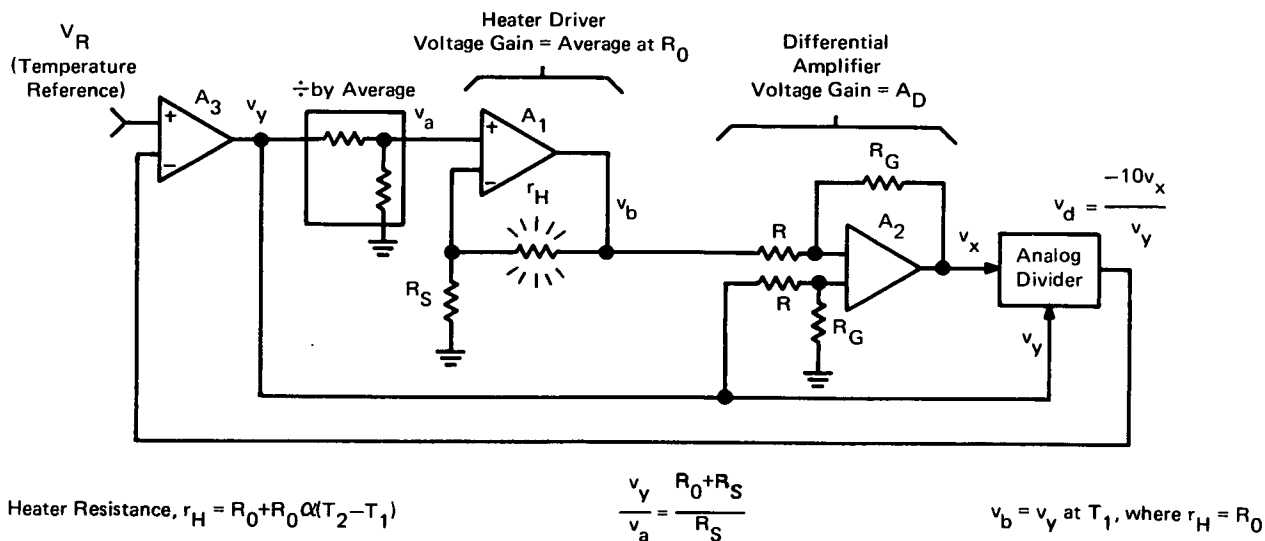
$V_R$
(Temperature Reference)

$A_3$

$v_y$

÷by Average

$v_a$

Heater Driver
Voltage Gain = Average at $R_0$

$A_1$

$r_H$

$v_b$

$R_S$

Differential Amplifier
Voltage Gain = $A_D$

$R_G$

R

R

$A_2$

$R_G$

$v_x$

$v_d = \frac{-10v_x}{v_y}$

Analog Divider

$v_y$

Heater Resistance, $r_H = R_0+R_0\alpha(T_2-T_1)$

$\frac{v_y}{v_a} = \frac{R_0+R_S}{R_S}$

$v_b = v_y$ at $T_1$, where $r_H = R_0$